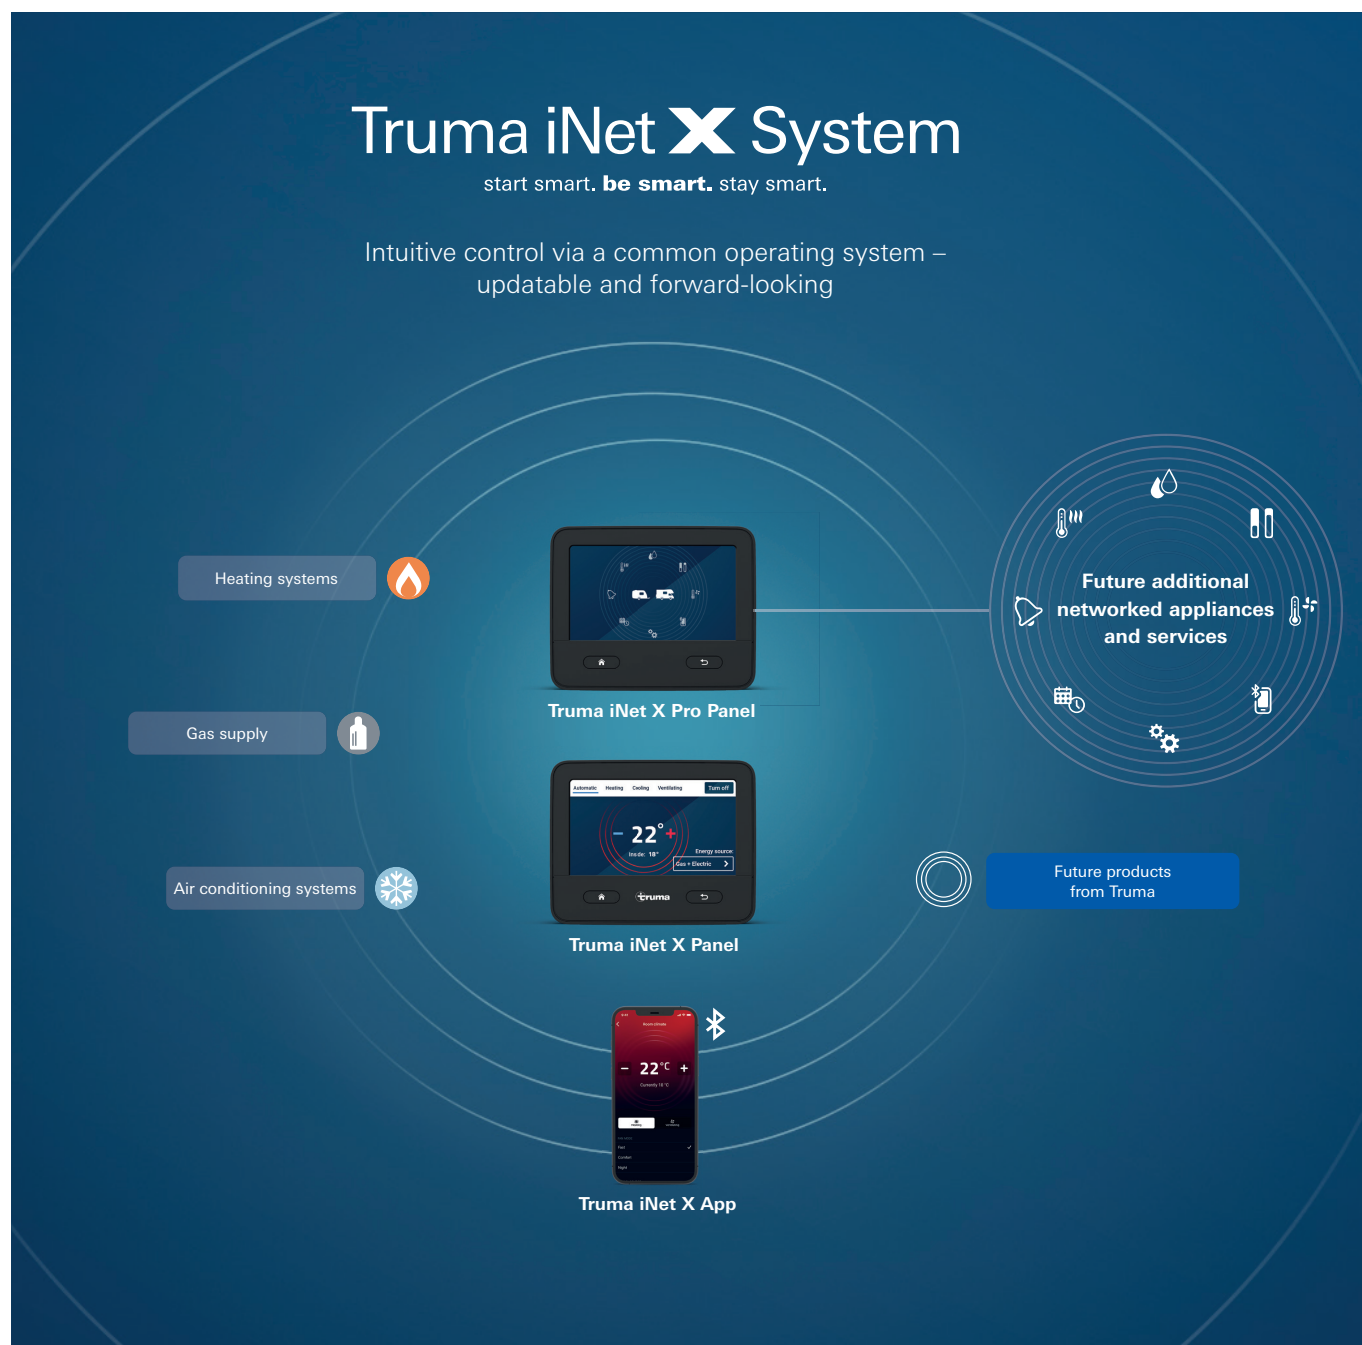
Truma iNet X System
start smart. **be smart.** stay smart.

Intuitive control via a common operating system – updatable and forward-looking

Heating systems

Gas supply

Air conditioning systems

Truma iNet X Pro Panel

Automatic Heating Cooling Ventilating Turn off

– 22° +

Inside: 18°

Energy source:

Gas + Electric

truma

Truma iNet X Panel

Room climate

– 22 °C +

Truma iNet X App

Future additional networked appliances and services

Future products from Truma